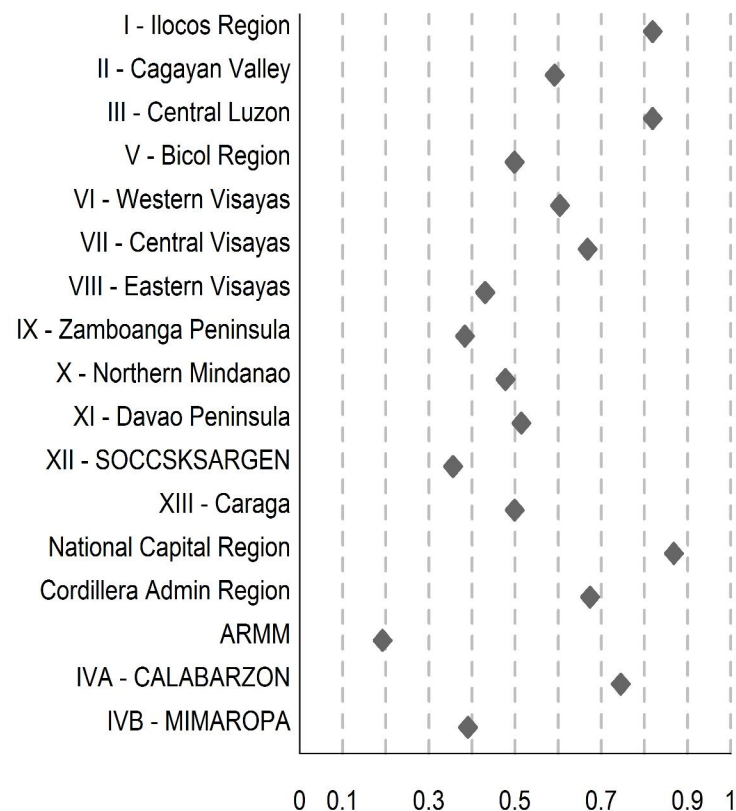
I - Ilocos Region
II - Cagayan Valley
III - Central Luzon
V - Bicol Region
VI - Western Visayas
VII - Central Visayas
VIII - Eastern Visayas
IX - Zamboanga Peninsula
X - Northern Mindanao
XI - Davao Peninsula
XII - SOCCSKSARGEN
XIII - Caraga
National Capital Region
Cordillera Admin Region
ARMM
IVA - CALABARZON
IVB - MIMAROPA

0 0.1 0.3 0.5 0.7 0.9 1